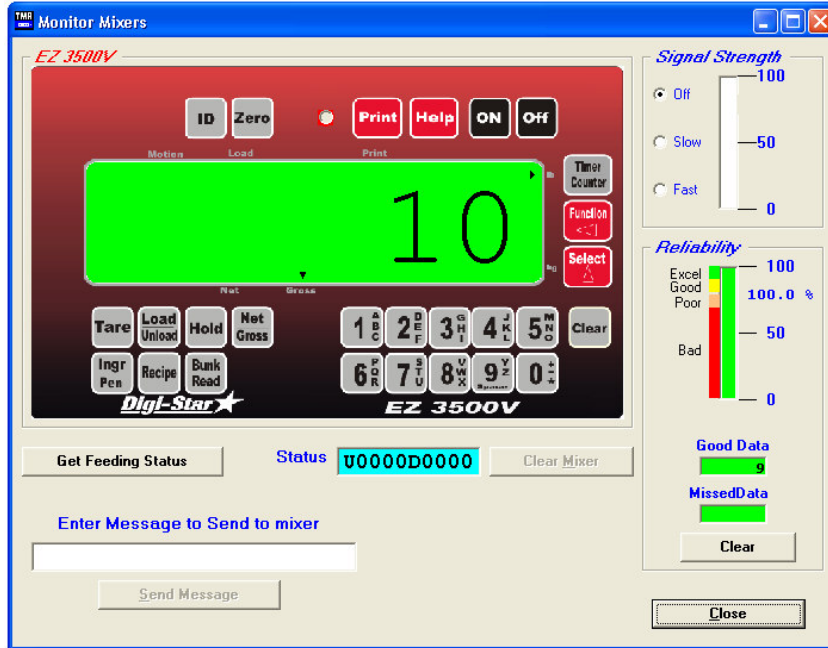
TMR Monitor Mixers

EZ 3500V

ID Zero Print Help ON Off

Motion Load Print

10

Timer Counter

Function

Select

lb

kg

Net Gross

Tare Load Unload Hold Net Gross

Ingr Pen Recipe Bunk Read

1 ABC 2 DEF 3 GHI 4 JKL 5 MNO Clear

6 PQR 7 STU 8 VWX 9 YZ Space 0

Digi-Star

EZ 3500V

Get Feeding Status

Status U0000D0000

Clear Mixer

Enter Message to Send to mixer

Send Message

Signal Strength

Off

Slow

Fast

100

50

0

Reliability

Excel

Good

Poor

Bad

100

100.0 %

50

0

Good Data

9

MissedData

Clear

Close